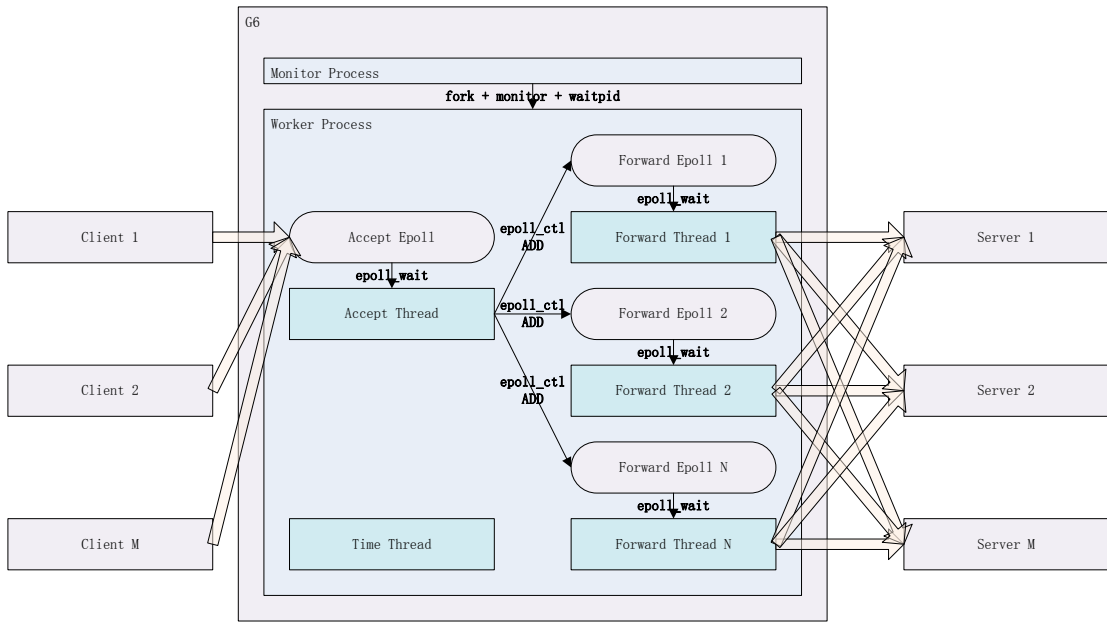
G6

Monitor Process

fork + monitor + waitpid

Worker Process

Client 1

Client 2

Client M

Accept Epoll

epoll_wait

Accept Thread

Time Thread

epoll_ctl ADD

epoll_ctl ADD

epoll_ctl ADD

Forward Epoll 1

epoll_wait

Forward Thread 1

Forward Epoll 2

epoll_wait

Forward Thread 2

Forward Epoll N

epoll_wait

Forward Thread N

Server 1

Server 2

Server M